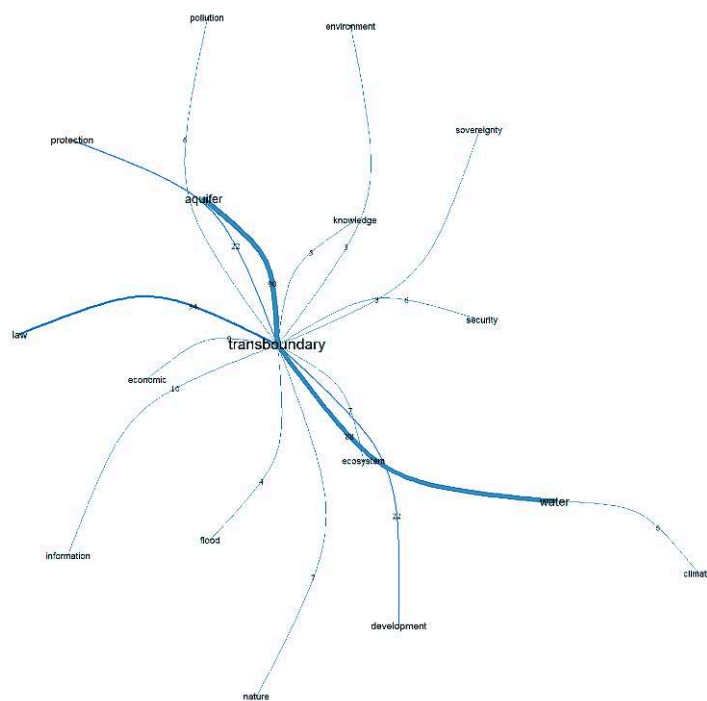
pollution

environment

sovereignty

protection

6

aquifer

knowledge

22

5

3

50

law

54

3

6

security

9

transboundary

economic

10

7

84

ecosystem

water

4

22

information

flood

6

climat

7

development

nature